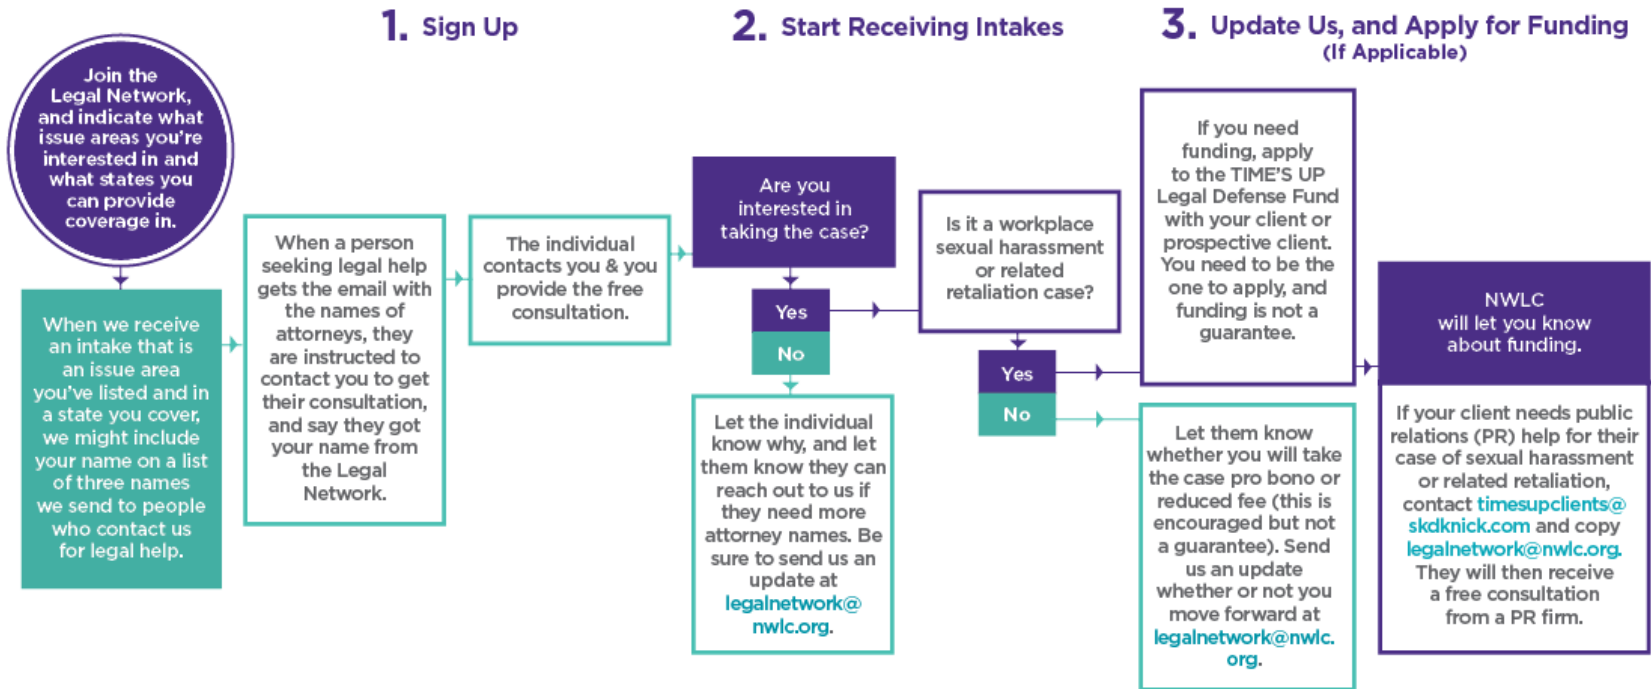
1. Sign Up

2. Start Receiving Intakes

3. Update Us, and Apply for Funding (If Applicable)

Join the Legal Network, and indicate what issue areas you're interested in and what states you can provide coverage in.

When we receive an intake that is an issue area you've listed and in a state you cover, we might include your name on a list of three names we send to people who contact us for legal help.

When a person seeking legal help gets the email with the names of attorneys, they are instructed to contact you to get their consultation, and say they got your name from the Legal Network.

The individual contacts you & you provide the free consultation.

Are you interested in taking the case?

Yes

No

Let the individual know why, and let them know they can reach out to us if they need more attorney names. Be sure to send us an update at legalnetwork@nwlc.org.

Is it a workplace sexual harassment or related retaliation case?

Yes

No

If you need funding, apply to the TIME'S UP Legal Defense Fund with your client or prospective client. You need to be the one to apply, and funding is not a guarantee.

Let them know whether you will take the case pro bono or reduced fee (this is encouraged but not a guarantee). Send us an update whether or not you move forward at legalnetwork@nwlc.org.

NWLC will let you know about funding.

If your client needs public relations (PR) help for their case of sexual harassment or related retaliation, contact timesupclients@skdknick.com and copy legalnetwork@nwlc.org. They will then receive a free consultation from a PR firm.